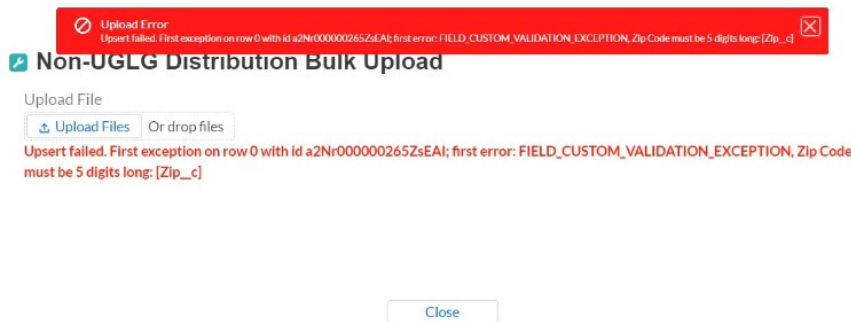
Upload Error
Upsert failed. First exception on row 0 with id a2Nr000000265ZsEAI; first error: FIELD_CUSTOM_VALIDATION_EXCEPTION, Zip Code must be 5 digits long: [Zip__c]

Non-UGLG Distribution Bulk Upload

Upload File

Upload Files Or drop files

Upsert failed. First exception on row 0 with id a2Nr000000265ZsEAI; first error: FIELD_CUSTOM_VALIDATION_EXCEPTION, Zip Code must be 5 digits long: [Zip__c]

Close